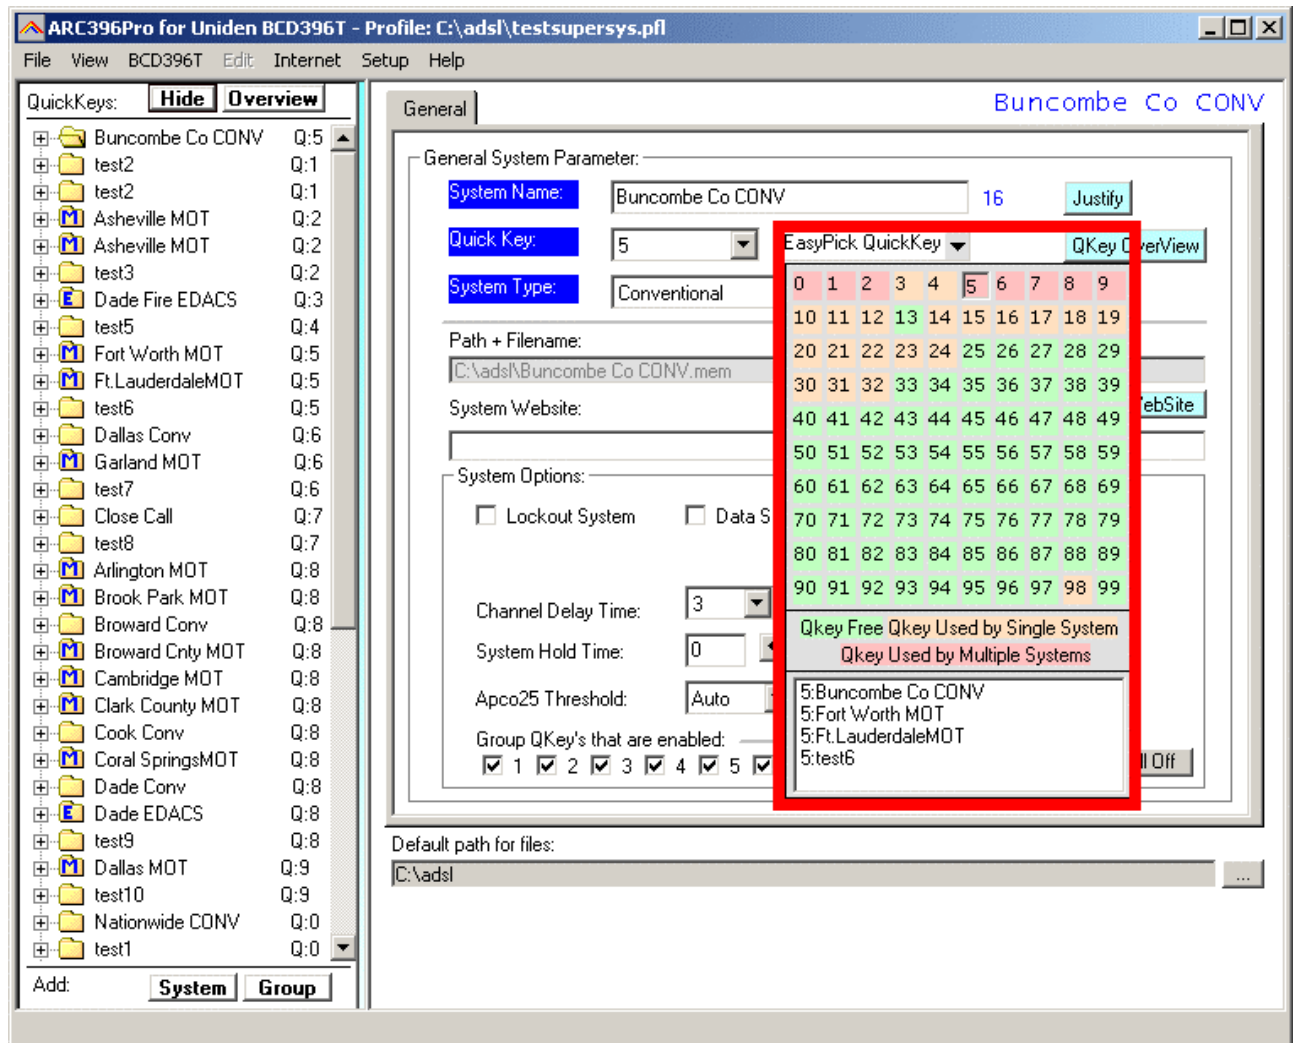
ARC396Pro for Uniden BCD396T - Profile: C:\adsl\testsupersys.pfl

File View BCD396T Edit Internet Setup Help

QuickKeys: Hide Overview

Buncombe Co CONV Q:5
test2 Q:1
test2 Q:1
Asheville MOT Q:2
Asheville MOT Q:2
test3 Q:2
Dade Fire EDACS Q:3
test5 Q:4
Fort Worth MOT Q:5
Ft.LauderdaleMOT Q:5
test6 Q:5
Dallas Conv Q:6
Garland MOT Q:6
test7 Q:6
Close Call Q:7
test8 Q:7
Arlington MOT Q:8
Brook Park MOT Q:8
Broward Conv Q:8
Broward Cnty MOT Q:8
Cambridge MOT Q:8
Clark County MOT Q:8
Cook Conv Q:8
Coral SpringsMOT Q:8
Dade Conv Q:8
Dade EDACS Q:8
test9 Q:8
Dallas MOT Q:9
test10 Q:9
Nationwide CONV Q:0
test1 Q:0

Add: System Group

General

Buncombe Co CONV

General System Parameter:

System Name: Buncombe Co CONV 16 Justify

Quick Key: 5

System Type: Conventional

Path + Filename:

C:\adsl\Buncombe Co CONV.mem

System Website:

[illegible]ebSite

System Options:

Lockout System

Data S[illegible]

Channel Delay Time: 3

System Hold Time: 0

Apco25 Threshold: Auto

Group QKey's that are enabled:

1 2 3 4 5

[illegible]l Off

EasyPick QuickKey QKey O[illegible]erView

| 0 | 1 | 2 | 3 | 4 | 5 | 6 | 7 | 8 | 9 |
|---|---|---|---|---|---|---|---|---|---|
| 10 | 11 | 12 | 13 | 14 | 15 | 16 | 17 | 18 | 19 |
| 20 | 21 | 22 | 23 | 24 | 25 | 26 | 27 | 28 | 29 |
| 30 | 31 | 32 | 33 | 34 | 35 | 36 | 37 | 38 | 39 |
| 40 | 41 | 42 | 43 | 44 | 45 | 46 | 47 | 48 | 49 |
| 50 | 51 | 52 | 53 | 54 | 55 | 56 | 57 | 58 | 59 |
| 60 | 61 | 62 | 63 | 64 | 65 | 66 | 67 | 68 | 69 |
| 70 | 71 | 72 | 73 | 74 | 75 | 76 | 77 | 78 | 79 |
| 80 | 81 | 82 | 83 | 84 | 85 | 86 | 87 | 88 | 89 |
| 90 | 91 | 92 | 93 | 94 | 95 | 96 | 97 | 98 | 99 |

Qkey Free Qkey Used by Single System
Qkey Used by Multiple Systems

5:Buncombe Co CONV
5:Fort Worth MOT
5:Ft.LauderdaleMOT
5:test6

Default path for files:

C:\adsl ...